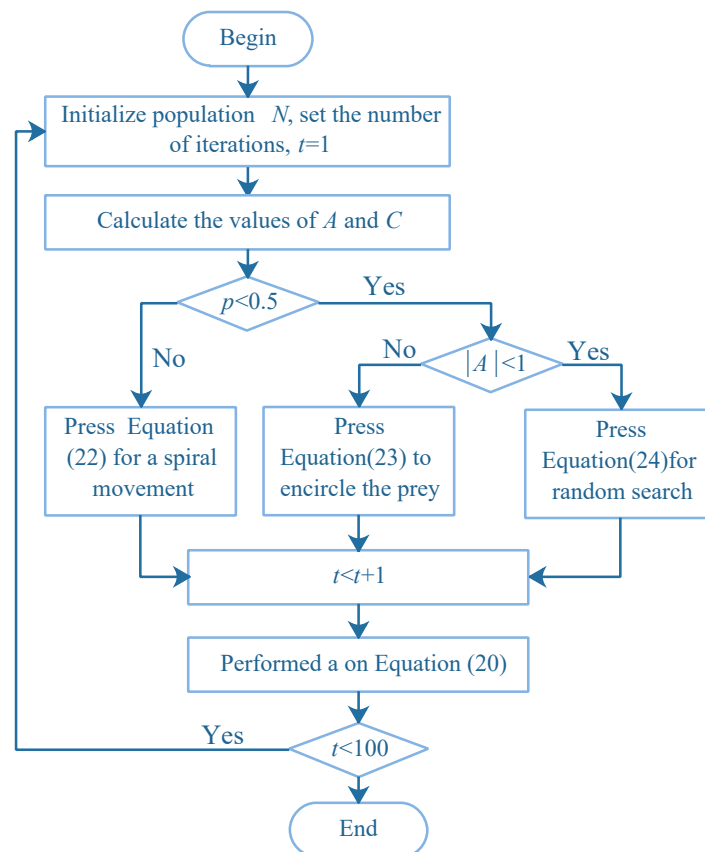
Begin

Initialize population $N$, set the number of iterations, $t$=1

Calculate the values of $A$ and $C$

$p$<0.5

Yes

No

No

$|A|$<1

Yes

Press Equation (22) for a spiral movement

Press Equation(23) to encircle the prey

Press Equation(24)for random search

$t$<$t$+1

Performed a on Equation (20)

Yes

$t$<100

End